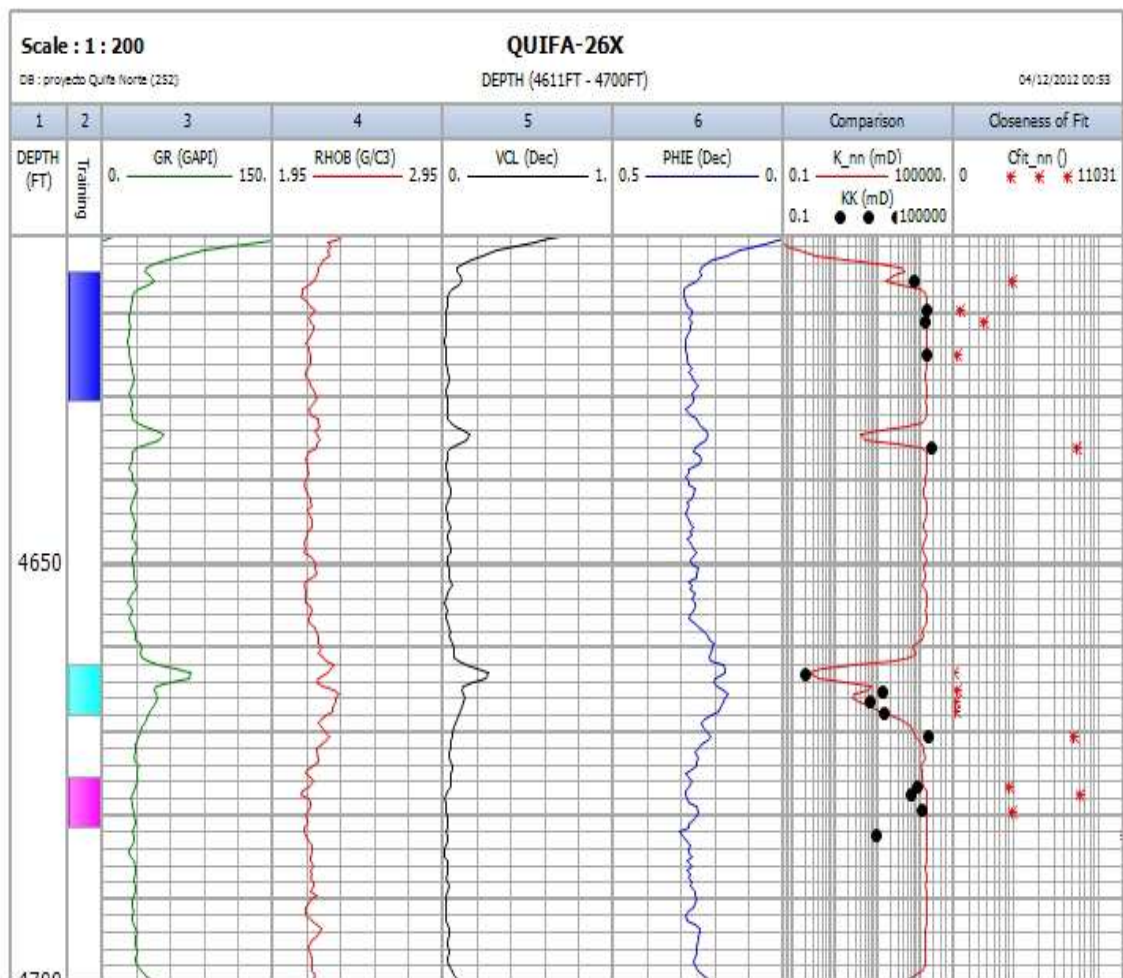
Scale : 1 : 200

QUIFA-26X

DB : proyecto Quifa Norte (252)

DEPTH (4611FT - 4700FT)

04/12/2012 00:53

| 1 | 2 | 3 | 4 | 5 | 6 | Comparison | Closeness of Fit |
|---|---|---|---|---|---|---|---|
| DEPTH (FT) | Training | GR (GAPI) 0. 150. | RHOB (G/C3) 1.95 2.95 | VCL (Dec) 0. 1. | PHIE (Dec) 0.5 0. | K_nn (mD) 0.1 100000. KK (mD) 0.1 100000 | Cfit_nn () 0 11031 |

4650

4700